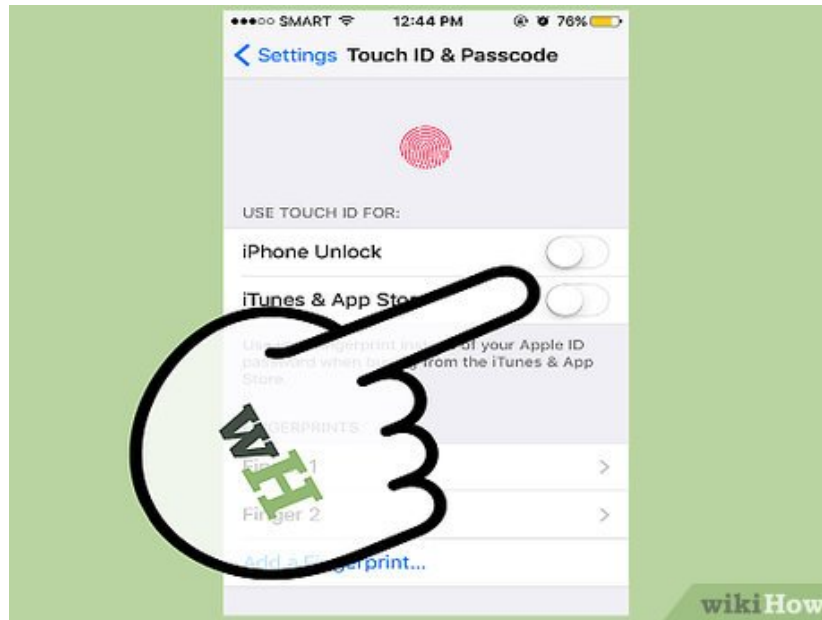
●●●○○ SMART 12:44 PM 76%

Settings Touch ID & Passcode

USE TOUCH ID FOR:

iPhone Unlock

iTunes & App Sto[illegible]

Use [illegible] fingerprint inst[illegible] of your Apple ID password when bu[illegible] from the iTunes & App Store.

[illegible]GERPRINTS

Fin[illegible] 1

Finger 2

Add a F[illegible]gerprint...

WH

wikiHow